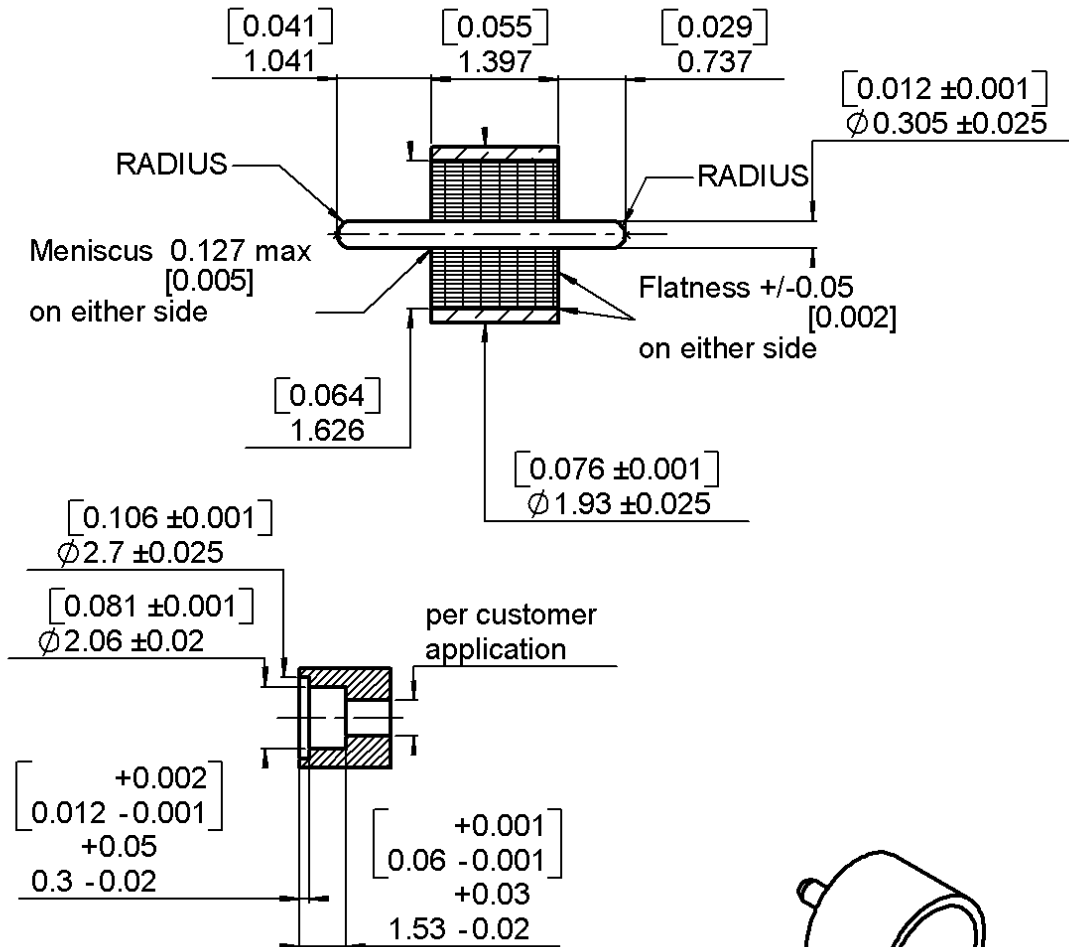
[0.041]
1.041

[0.055]
1.397

[0.029]
0.737

[0.012 ±0.001]
$\varnothing$0.305 ±0.025

RADIUS

RADIUS

Meniscus 0.127 max
[0.005]
on either side

Flatness +/-0.05
[0.002]
on either side

[0.064]
1.626

[0.076 ±0.001]
$\varnothing$1.93 ±0.025

[0.106 ±0.001]
$\varnothing$2.7 ±0.025

[0.081 ±0.001]
$\varnothing$2.06 ±0.02

per customer
application

[0.012 $^{+0.002}_{-0.001}$]
0.3 $^{+0.05}_{-0.02}$

[0.06 $^{+0.001}_{-0.001}$]
1.53 $^{+0.03}_{-0.02}$